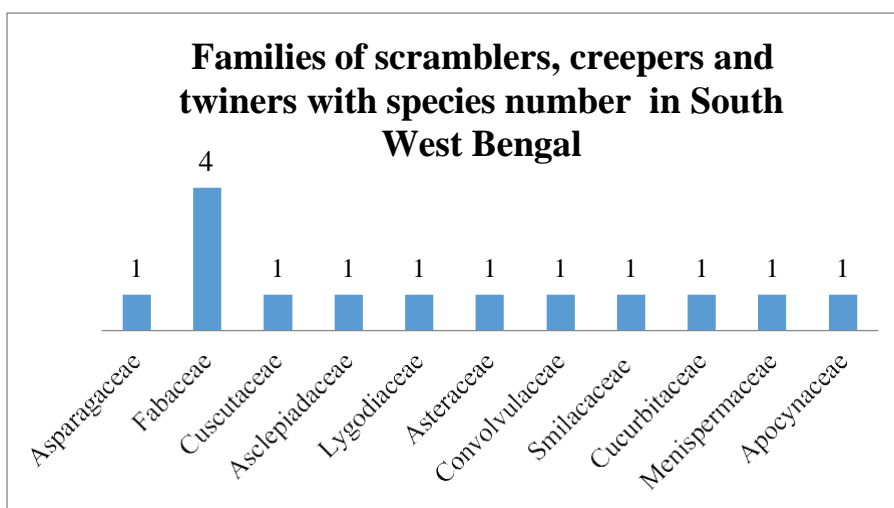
Families of scramblers, creepers and twiners with species number in South West Bengal

1
4
1
1
1
1
1
1
1
1
1

Asparagaceae
Fabaceae
Cuscutaceae
Asclepiadaceae
Lygodiaceae
Asteraceae
Convolvulaceae
Smilacaceae
Cucurbitaceae
Menispermaceae
Apocynaceae